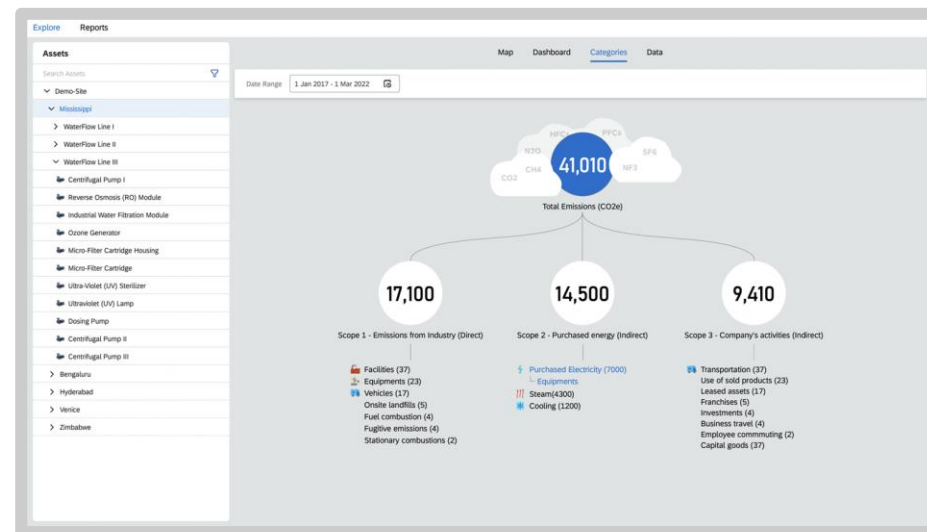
Explore Reports

Assets

Search Assets

Demo-Site

Mississippi

WaterFlow Line I

WaterFlow Line II

WaterFlow Line III

Centrifugal Pump I

Reverse Osmosis (RO) Module

Industrial Water Filtration Module

Ozone Generator

Micro-Filter Cartridge Housing

Micro-Filter Cartridge

Ultra-Violet (UV) Sterilizer

Ultraviolet (UV) Lamp

Dosing Pump

Centrifugal Pump II

Centrifugal Pump III

Bengaluru

Hyderabad

Venice

Zimbabwe

Map Dashboard Categories Data

Date Range 1 Jan 2017 - 1 Mar 2022

HFCs PFCs N2O SF6 CH4 CO2 NF3

41,010

Total Emissions (CO2e)

17,100

Scope 1 - Emissions from Industry (Direct)

Facilities (37)
Equipments (23)
Vehicles (17)
Onsite landfills (5)
Fuel combustion (4)
Fugitive emissions (4)
Stationary combustions (2)

14,500

Scope 2 - Purchased energy (Indirect)

Purchased Electricity (7000)
Equipments
Steam(4300)
Cooling (1200)

9,410

Scope 3 - Company's activities (Indirect)

Transportation (37)
Use of sold products (23)
Leased assets (17)
Franchises (5)
Investments (4)
Business travel (4)
Employee commuting (2)
Capital goods (37)